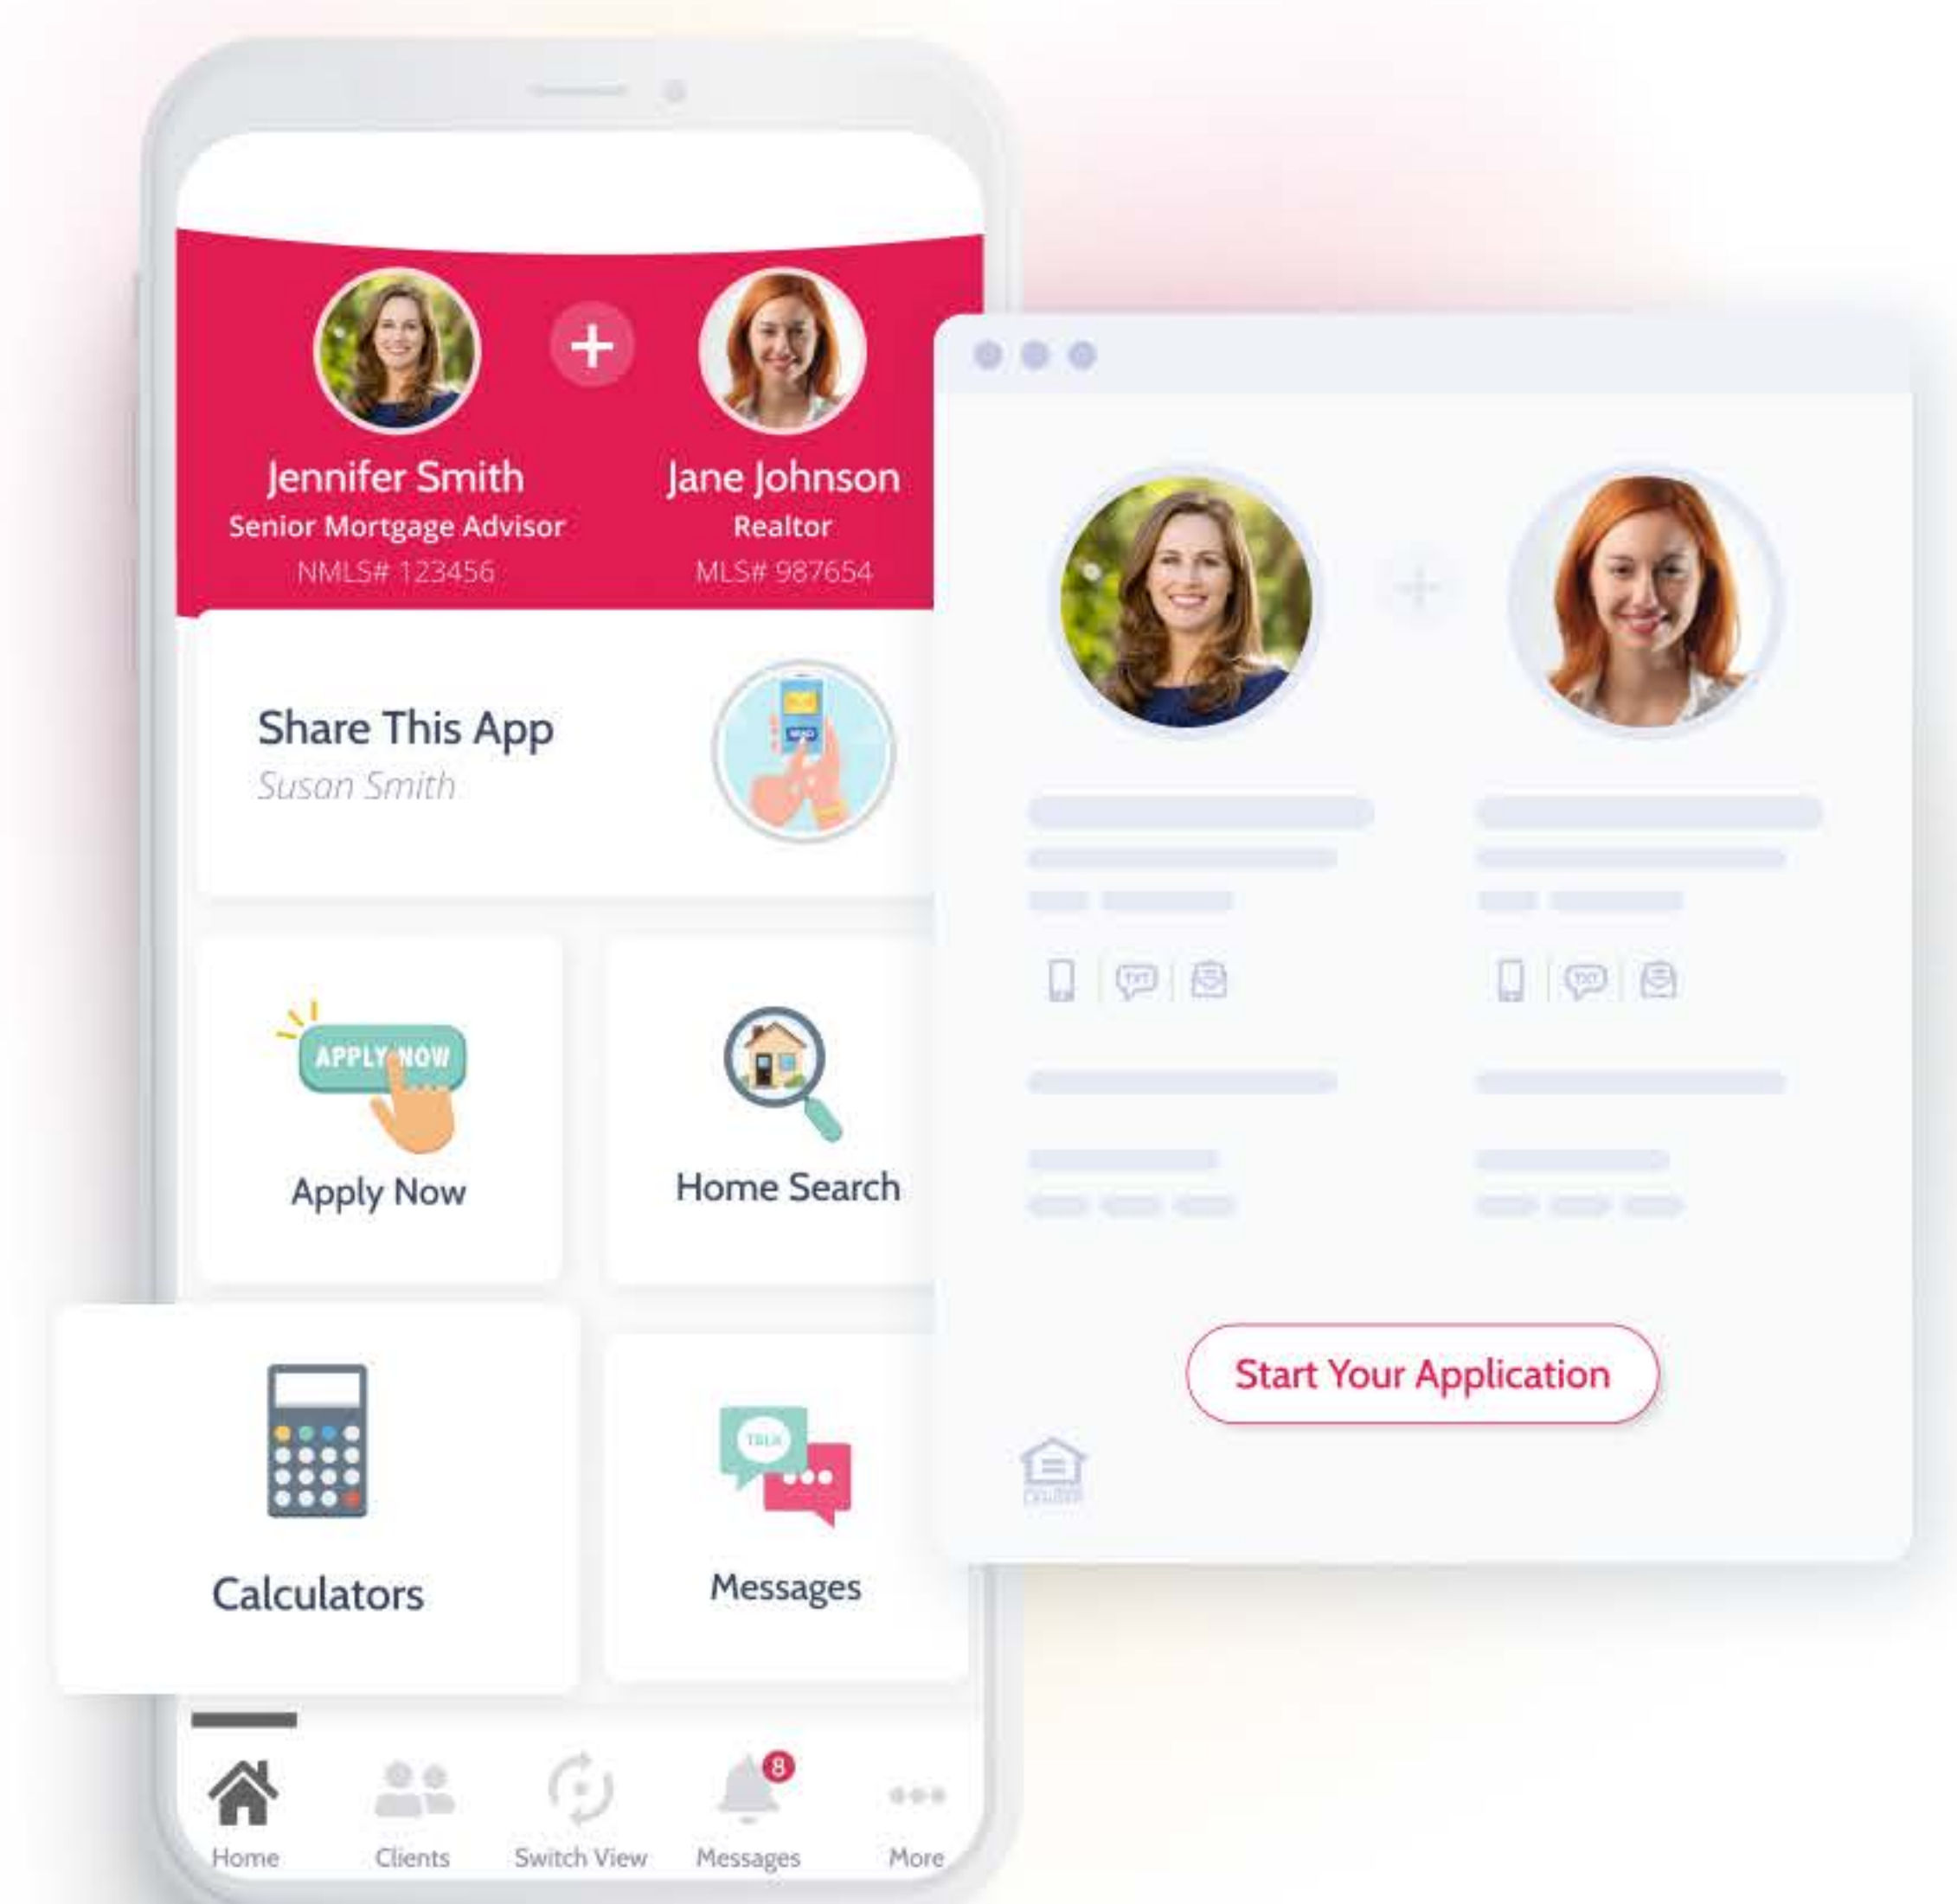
Jennifer Smith
Senior Mortgage Advisor
NMLS# 123456

Jane Johnson
Realtor
MLS# 987654

Share This App
Susan Smith

APPLY NOW
Apply Now

Home Search

Calculators

TALK
Messages

Home
Clients
Switch View
8
Messages
More

Start Your Application